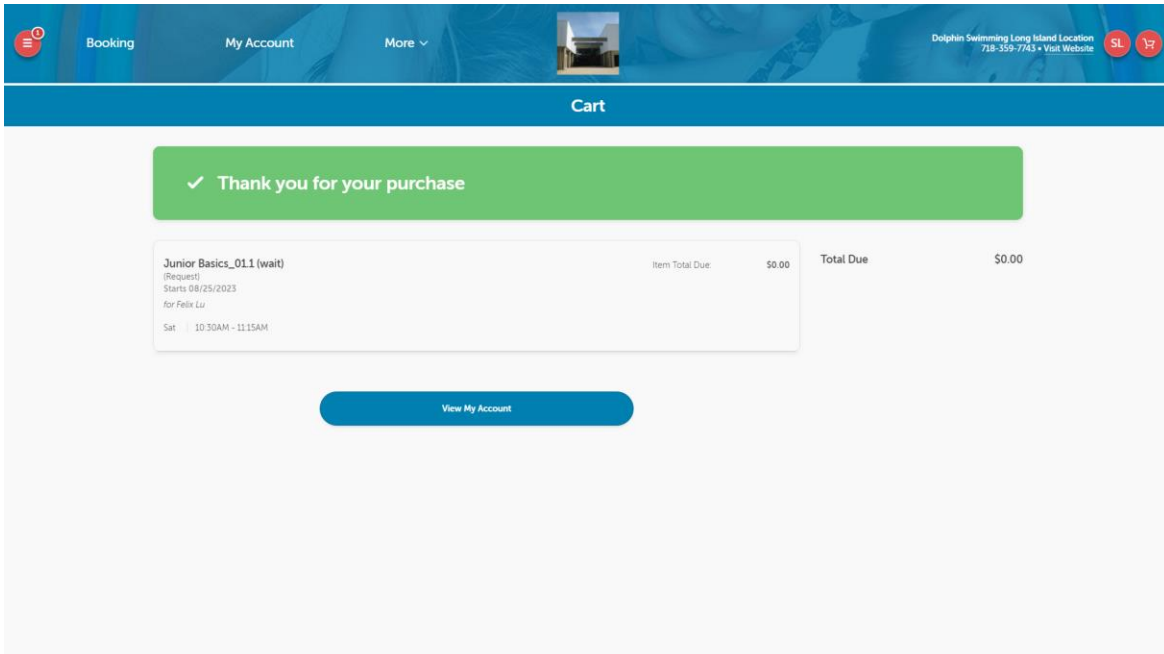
1

Booking

My Account

More

Dolphin Swimming Long Island Location
718-359-7743 • Visit Website

SL

Cart

✓ Thank you for your purchase

Junior Basics_01.1 (wait)
(Request)
Starts 08/25/2023
for Felix Lu
Sat | 10:30AM - 11:15AM

Item Total Due: $0.00

Total Due $0.00

View My Account